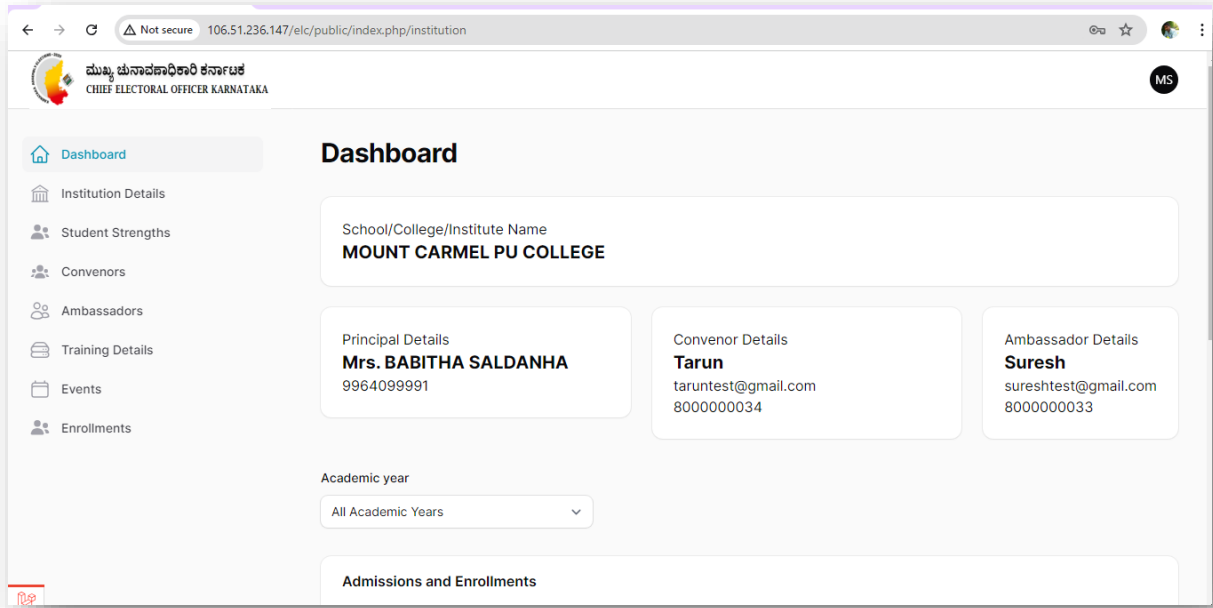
Not secure 106.51.236.147/elc/public/index.php/institution

ಮುಖ್ಯ ಚುನಾವಣಾಧಿಕಾರಿ ಕರ್ನಾಟಕ
CHIEF ELECTORAL OFFICER KARNATAKA

MS

Dashboard
Institution Details
Student Strengths
Convenors
Ambassadors
Training Details
Events
Enrollments

Dashboard

School/College/Institute Name
MOUNT CARMEL PU COLLEGE

Principal Details
Mrs. BABITHA SALDANHA
9964099991

Convenor Details
Tarun
taruntest@gmail.com
8000000034

Ambassador Details
Suresh
sureshtest@gmail.com
8000000033

Academic year
All Academic Years

Admissions and Enrollments